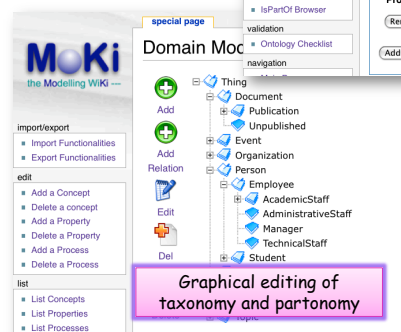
MoKi
the Modelling WiKi

import/export
Import Functionalities
Export Functionalities

edit
Add a Concept
Delete a concept
Add a Property
Delete a Property
Add a Process
Delete a Process

list
List Concepts
List Properties
List Processes

special page
Domain Mod

IsPartOf Browser
validation
Ontology Checklist
navigation

Add
Add Relation
Edit
Del

Thing
Document
Publication
Unpublished
Event
Organization
Person
Employee
AcademicStaff
AdministrativeStaff
Manager
TechnicalStaff
Student
Topic

Graphical editing of taxonomy and partonomy